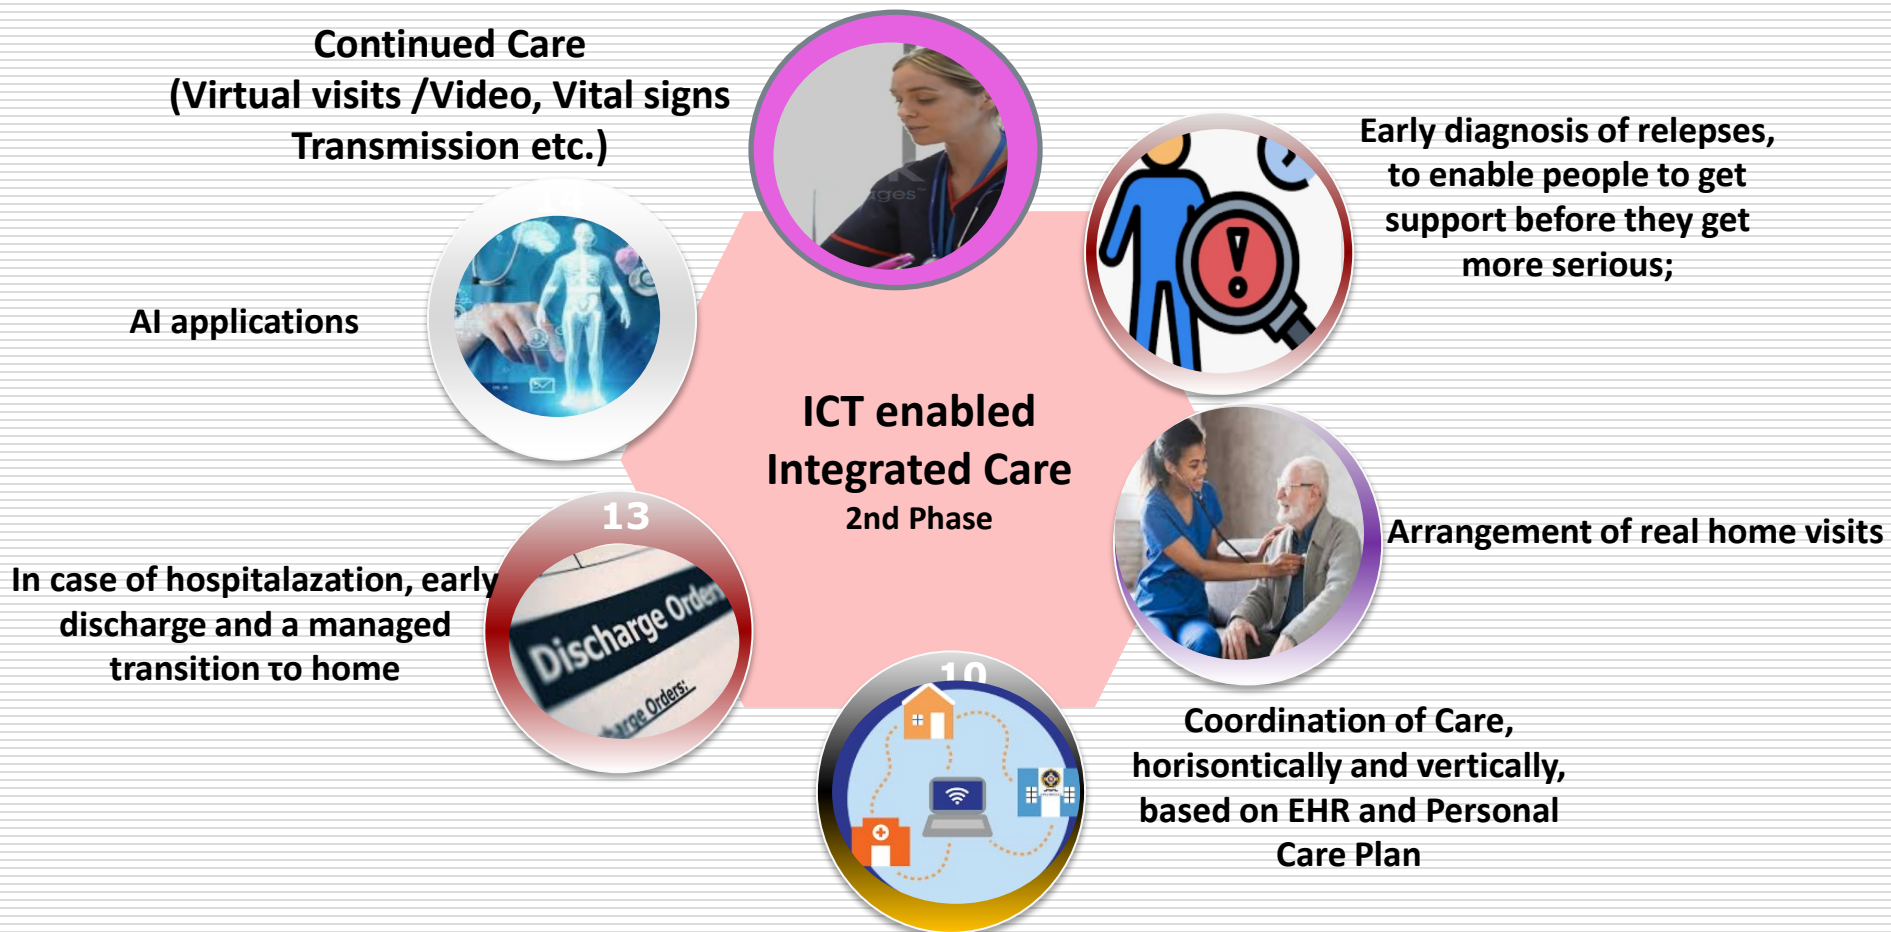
Continued Care
(Virtual visits /Video, Vital signs Transmission etc.)

Early diagnosis of relepses, to enable people to get support before they get more serious;

AI applications

ICT enabled
Integrated Care
2nd Phase

Arrangement of real home visits

13

In case of hospitalazation, early discharge and a managed transition to home

Discharge Orders

Discharge Orders:

10

Coordination of Care, horisontically and vertically, based on EHR and Personal Care Plan